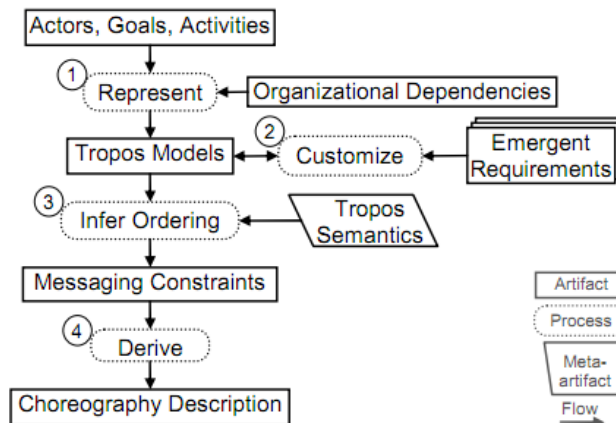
Actors, Goals, Activities

1

Represent

Organizational Dependencies

Tropos Models

2

Customize

Emergent Requirements

3

Infer Ordering

Tropos Semantics

Messaging Constraints

4

Derive

Choreography Description

Artifact

Process

Meta-artifact

Flow